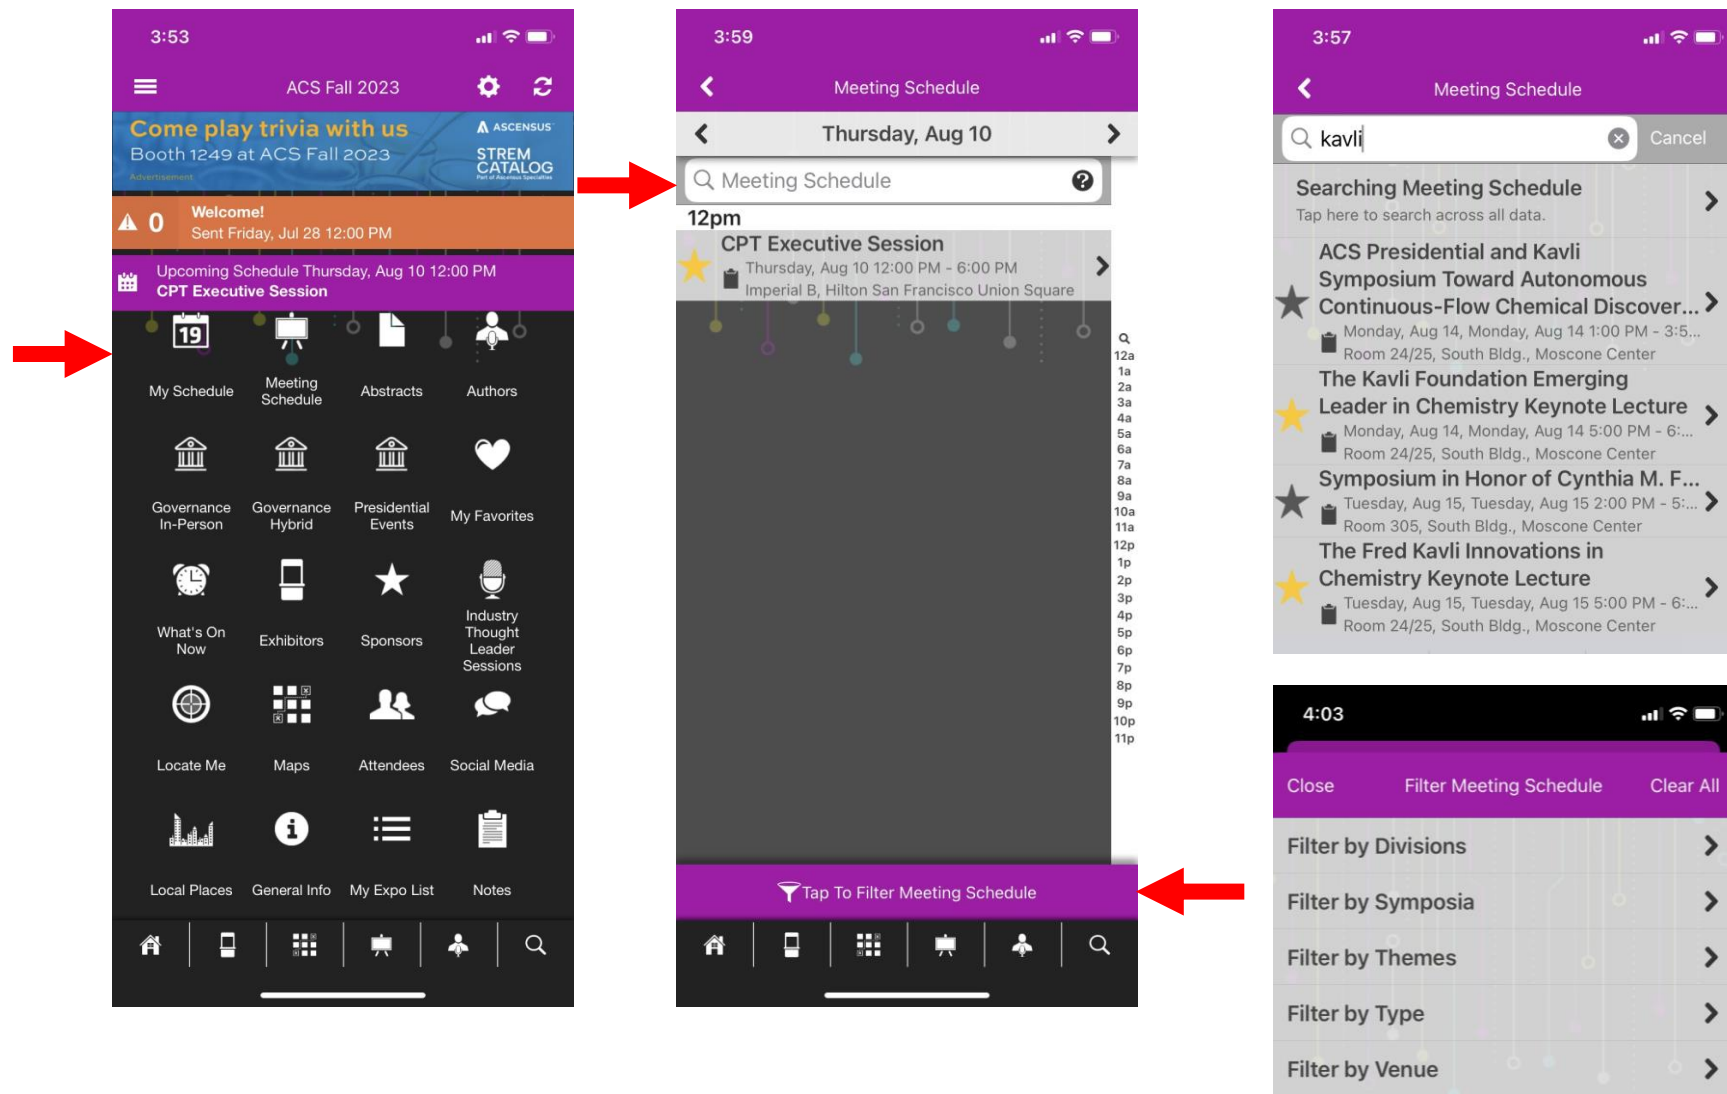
3:53

ACS Fall 2023

Come play trivia with us
Booth 1249 at ACS Fall 2023
Advertisement
ASCENSUS
STREM CATALOG

0 Welcome!
Sent Friday, Jul 28 12:00 PM

Upcoming Schedule Thursday, Aug 10 12:00 PM
CPT Executive Session

19
My Schedule
Meeting Schedule
Abstracts
Authors
Governance In-Person
Governance Hybrid
Presidential Events
My Favorites
What's On Now
Exhibitors
Sponsors
Industry Thought Leader Sessions
Locate Me
Maps
Attendees
Social Media
Local Places
General Info
My Expo List
Notes

3:59

Meeting Schedule

Thursday, Aug 10

Meeting Schedule

12pm
CPT Executive Session
Thursday, Aug 10 12:00 PM - 6:00 PM
Imperial B, Hilton San Francisco Union Square

12a 1a 2a 3a 4a 5a 6a 7a 8a 9a 10a 11a 12p 1p 2p 3p 4p 5p 6p 7p 8p 9p 10p 11p

Tap To Filter Meeting Schedule

3:57

Meeting Schedule

kavli
Cancel

Searching Meeting Schedule
Tap here to search across all data.

ACS Presidential and Kavli Symposium Toward Autonomous Continuous-Flow Chemical Discover...
Monday, Aug 14, Monday, Aug 14 1:00 PM - 3:5...
Room 24/25, South Bldg., Moscone Center

The Kavli Foundation Emerging Leader in Chemistry Keynote Lecture
Monday, Aug 14, Monday, Aug 14 5:00 PM - 6:...
Room 24/25, South Bldg., Moscone Center

Symposium in Honor of Cynthia M. F...
Tuesday, Aug 15, Tuesday, Aug 15 2:00 PM - 5:...
Room 305, South Bldg., Moscone Center

The Fred Kavli Innovations in Chemistry Keynote Lecture
Tuesday, Aug 15, Tuesday, Aug 15 5:00 PM - 6:...
Room 24/25, South Bldg., Moscone Center

4:03

Close
Filter Meeting Schedule
Clear All

Filter by Divisions
Filter by Symposia
Filter by Themes
Filter by Type
Filter by Venue